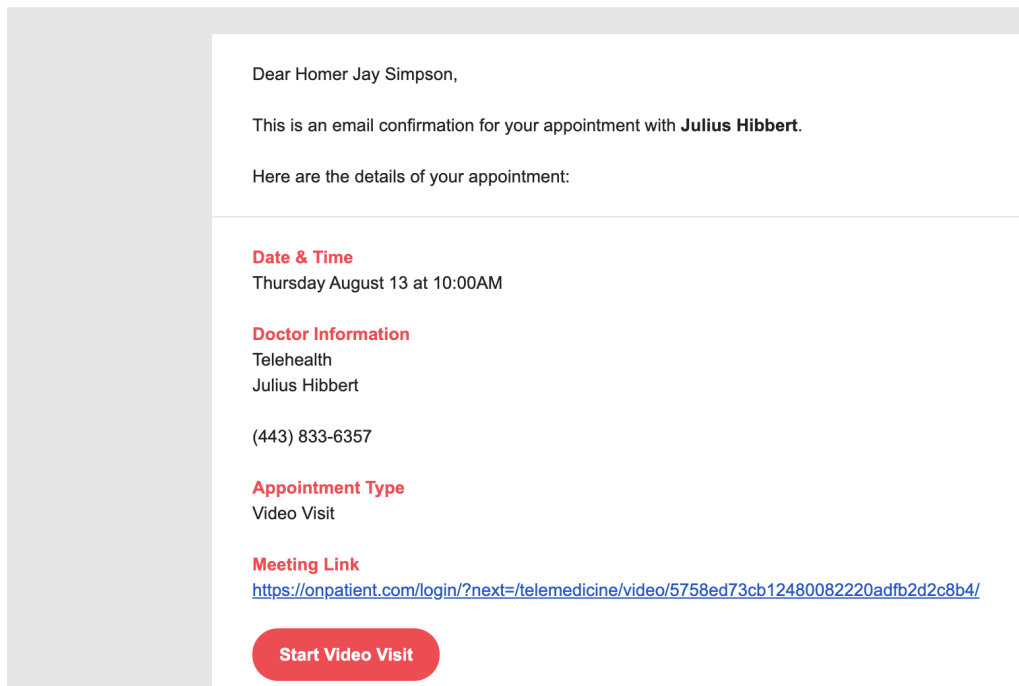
Dear Homer Jay Simpson,

This is an email confirmation for your appointment with **Julius Hibbert**.

Here are the details of your appointment:

Date & Time
Thursday August 13 at 10:00AM

Doctor Information
Telehealth
Julius Hibbert

(443) 833-6357

Appointment Type
Video Visit

Meeting Link
https://onpatient.com/login/?next=/telemedicine/video/5758ed73cb12480082220adfb2d2c8b4/

Start Video Visit